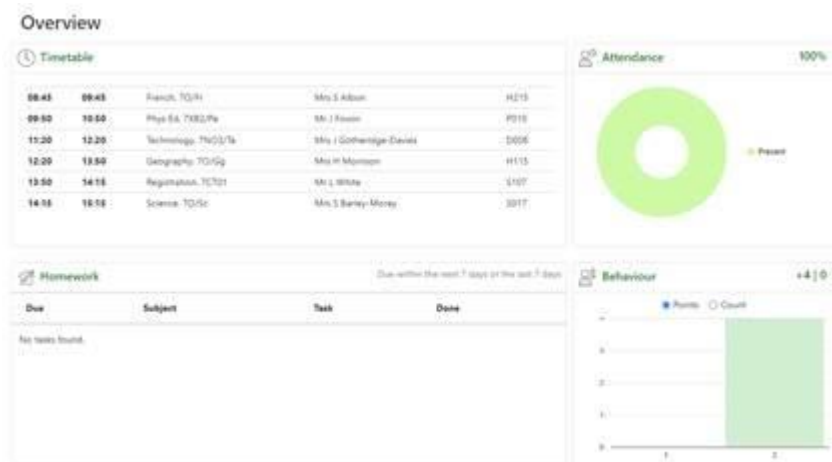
Overview

Timetable

| | | | | |
|---|---|---|---|---|
| 08:45 | 09:45 | French, 7O/Fr | Mrs S Albon | H215 |
| 09:50 | 10:50 | Phys Ed, 7XB2/Pe | Mr J Fowin | P015 |
| 11:20 | 12:20 | Technology, 7NO3/Te | Mrs J Gotheridge-Davies | D008 |
| 12:20 | 13:50 | Geography, 7O/Gg | Mrs H Morrison | H115 |
| 13:50 | 14:15 | Registration, 7CT01 | Mr L White | S107 |
| 14:15 | 15:15 | Science, 7O/Sc | Mrs S Barley-Morey | S017 |

Attendance 100%

Present

Homework

Due within the next 7 days or the last 7 days

| Due | Subject | Task | Done |
|---|---|---|---|

No tasks found.

Behaviour +4 | 0

Points Count

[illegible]